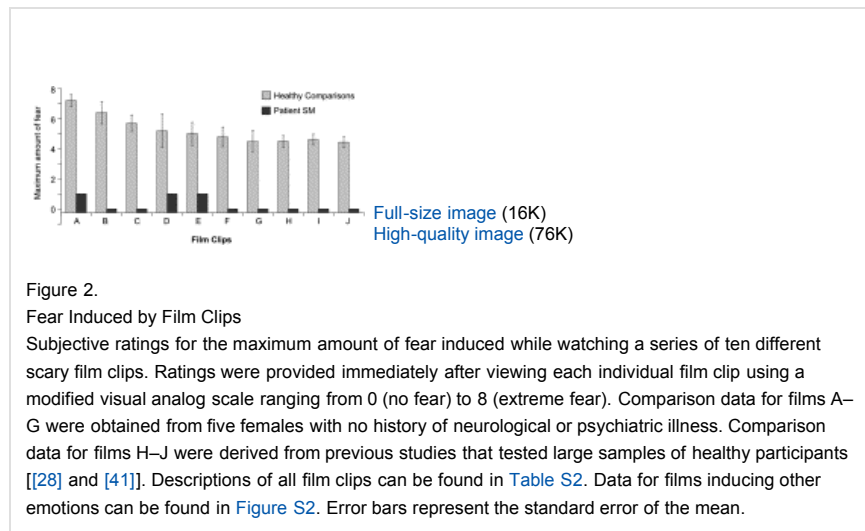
Healthy Comparisons
Patient SM

Maximum amount of fear

8
6
4
2
0

A B C D E F G H I J

Film Clips

Full-size image (16K)
High-quality image (76K)

Figure 2.
Fear Induced by Film Clips
Subjective ratings for the maximum amount of fear induced while watching a series of ten different scary film clips. Ratings were provided immediately after viewing each individual film clip using a modified visual analog scale ranging from 0 (no fear) to 8 (extreme fear). Comparison data for films A–G were obtained from five females with no history of neurological or psychiatric illness. Comparison data for films H–J were derived from previous studies that tested large samples of healthy participants [[28] and [41]]. Descriptions of all film clips can be found in Table S2. Data for films inducing other emotions can be found in Figure S2. Error bars represent the standard error of the mean.